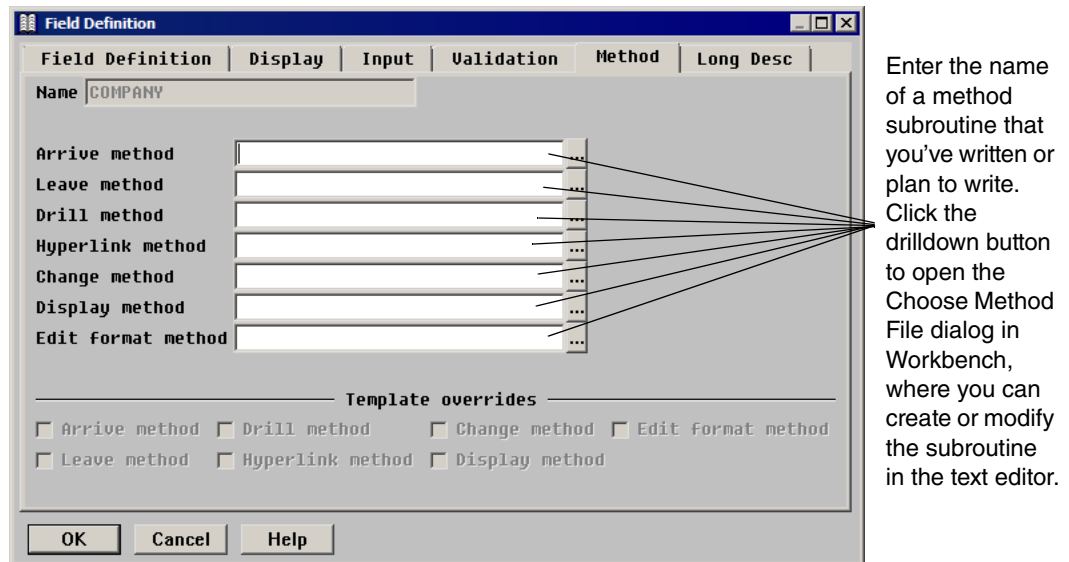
Field Definition

Field Definition | Display | Input | Validation | Method | Long Desc

Name COMPANY

Arrive method ...
Leave method ...
Drill method ...
Hyperlink method ...
Change method ...
Display method ...
Edit format method ...

Template overrides

Arrive method
Drill method
Change method
Edit format method
Leave method
Hyperlink method
Display method

OK Cancel Help

Enter the name of a method subroutine that you've written or plan to write. Click the drilldown button to open the Choose Method File dialog in Workbench, where you can create or modify the subroutine in the text editor.